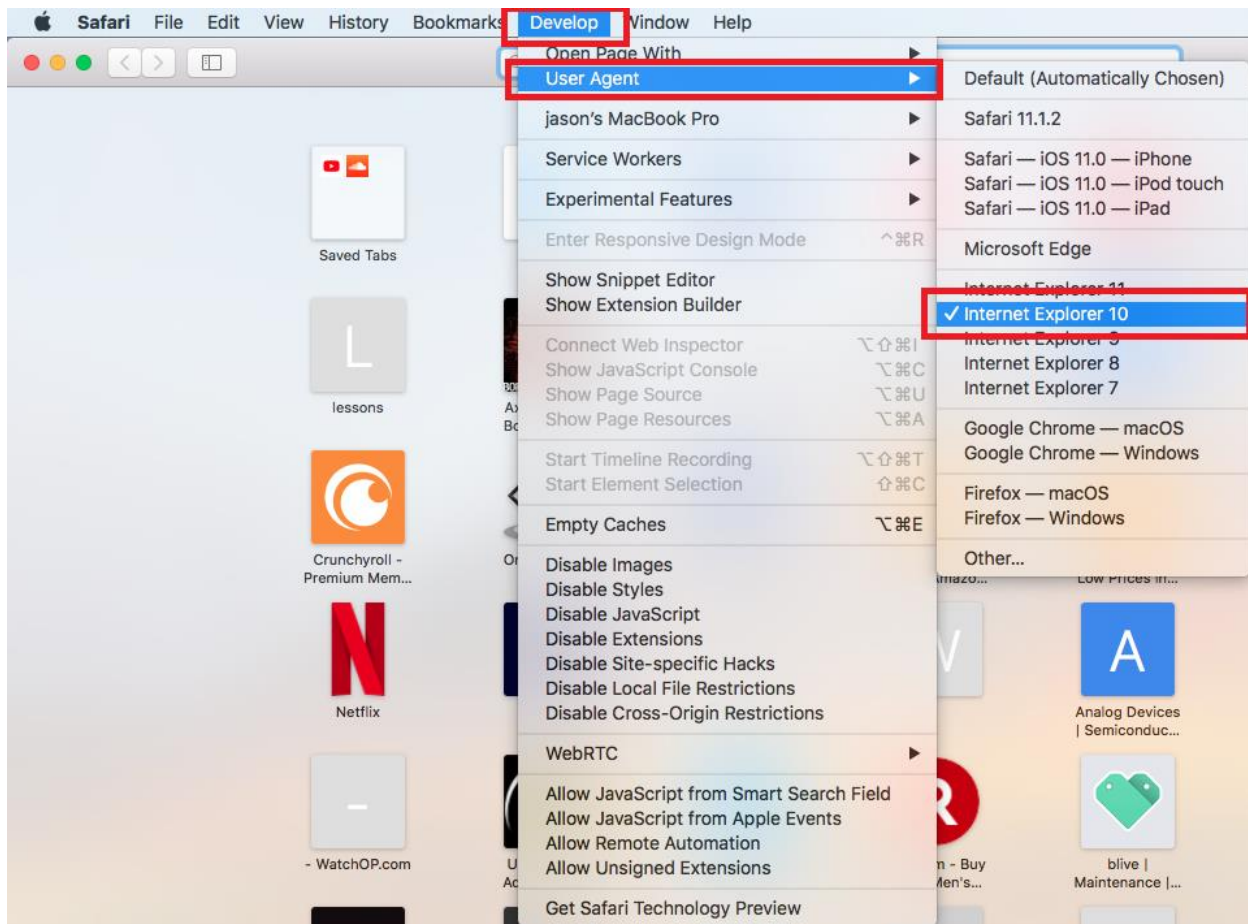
Safari File Edit View History Bookmarks Develop Window Help

Open Page With
User Agent
jason's MacBook Pro
Service Workers
Experimental Features
Enter Responsive Design Mode ^⌘R
Show Snippet Editor
Show Extension Builder
Connect Web Inspector ⌥⇧⌘I
Show JavaScript Console ⌥⌘C
Show Page Source ⌥⌘U
Show Page Resources ⌥⌘A
Start Timeline Recording ⌥⇧⌘T
Start Element Selection ⇧⌘C
Empty Caches ⌥⌘E
Disable Images
Disable Styles
Disable JavaScript
Disable Extensions
Disable Site-specific Hacks
Disable Local File Restrictions
Disable Cross-Origin Restrictions
WebRTC
Allow JavaScript from Smart Search Field
Allow JavaScript from Apple Events
Allow Remote Automation
Allow Unsigned Extensions
Get Safari Technology Preview

Default (Automatically Chosen)
Safari 11.1.2
Safari — iOS 11.0 — iPhone
Safari — iOS 11.0 — iPod touch
Safari — iOS 11.0 — iPad
Microsoft Edge
Internet Explorer 11
✓ Internet Explorer 10
Internet Explorer 9
Internet Explorer 8
Internet Explorer 7
Google Chrome — macOS
Google Chrome — Windows
Firefox — macOS
Firefox — Windows
Other...

Saved Tabs
L
lessons
Crunchyroll - Premium Mem...
Netflix
- WatchOP.com
Amazo...
Low Prices in...
A
Analog Devices | Semiconduc...
m - Buy Men's...
blive | Maintenance |...